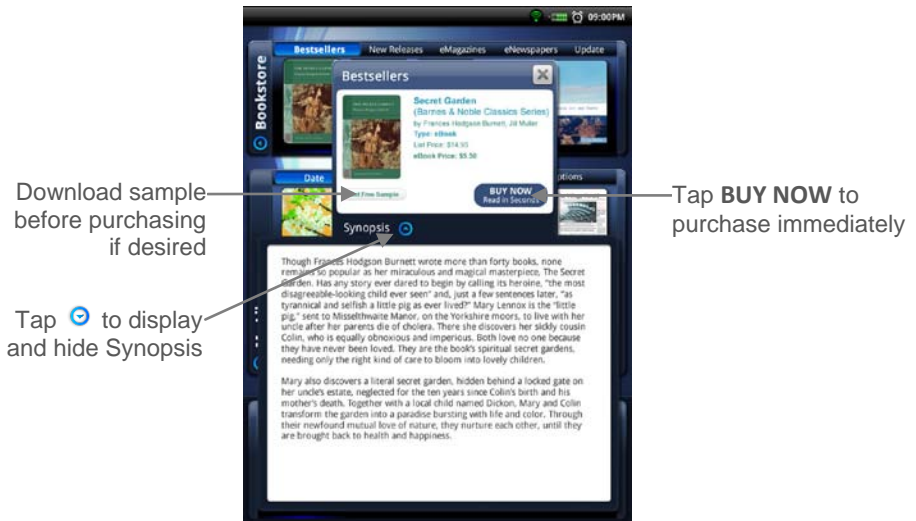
09:00PM

Bestsellers New Releases eMagazines eNewspapers Update

Bookstore

Bestsellers

Secret Garden (Barnes & Noble Classics Series)
by Frances Hodgson Burnett, Jill Muller
Type: eBook
List Price: $14.95
eBook Price: $5.50

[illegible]d Free Sample

BUY NOW
Read in Seconds

Date

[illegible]ptions

Synopsis

Download sample before purchasing if desired

Tap **BUY NOW** to purchase immediately

Tap to display and hide Synopsis

Though Frances Hodgson Burnett wrote more than forty books, none remains so popular as her miraculous and magical masterpiece, The Secret Garden. Has any story ever dared to begin by calling its heroine, "the most disagreeable-looking child ever seen" and, just a few sentences later, "as tyrannical and selfish a little pig as ever lived?" Mary Lennox is the "little pig," sent to Misselthwaite Manor, on the Yorkshire moors, to live with her uncle after her parents die of cholera. There she discovers her sickly cousin Colin, who is equally obnoxious and imperious. Both love no one because they have never been loved. They are the book's spiritual secret gardens, needing only the right kind of care to bloom into lovely children.

Mary also discovers a literal secret garden, hidden behind a locked gate on her uncle's estate, neglected for the ten years since Colin's birth and his mother's death. Together with a local child named Dickon, Mary and Colin transform the garden into a paradise bursting with life and color. Through their newfound mutual love of nature, they nurture each other, until they are brought back to health and happiness.